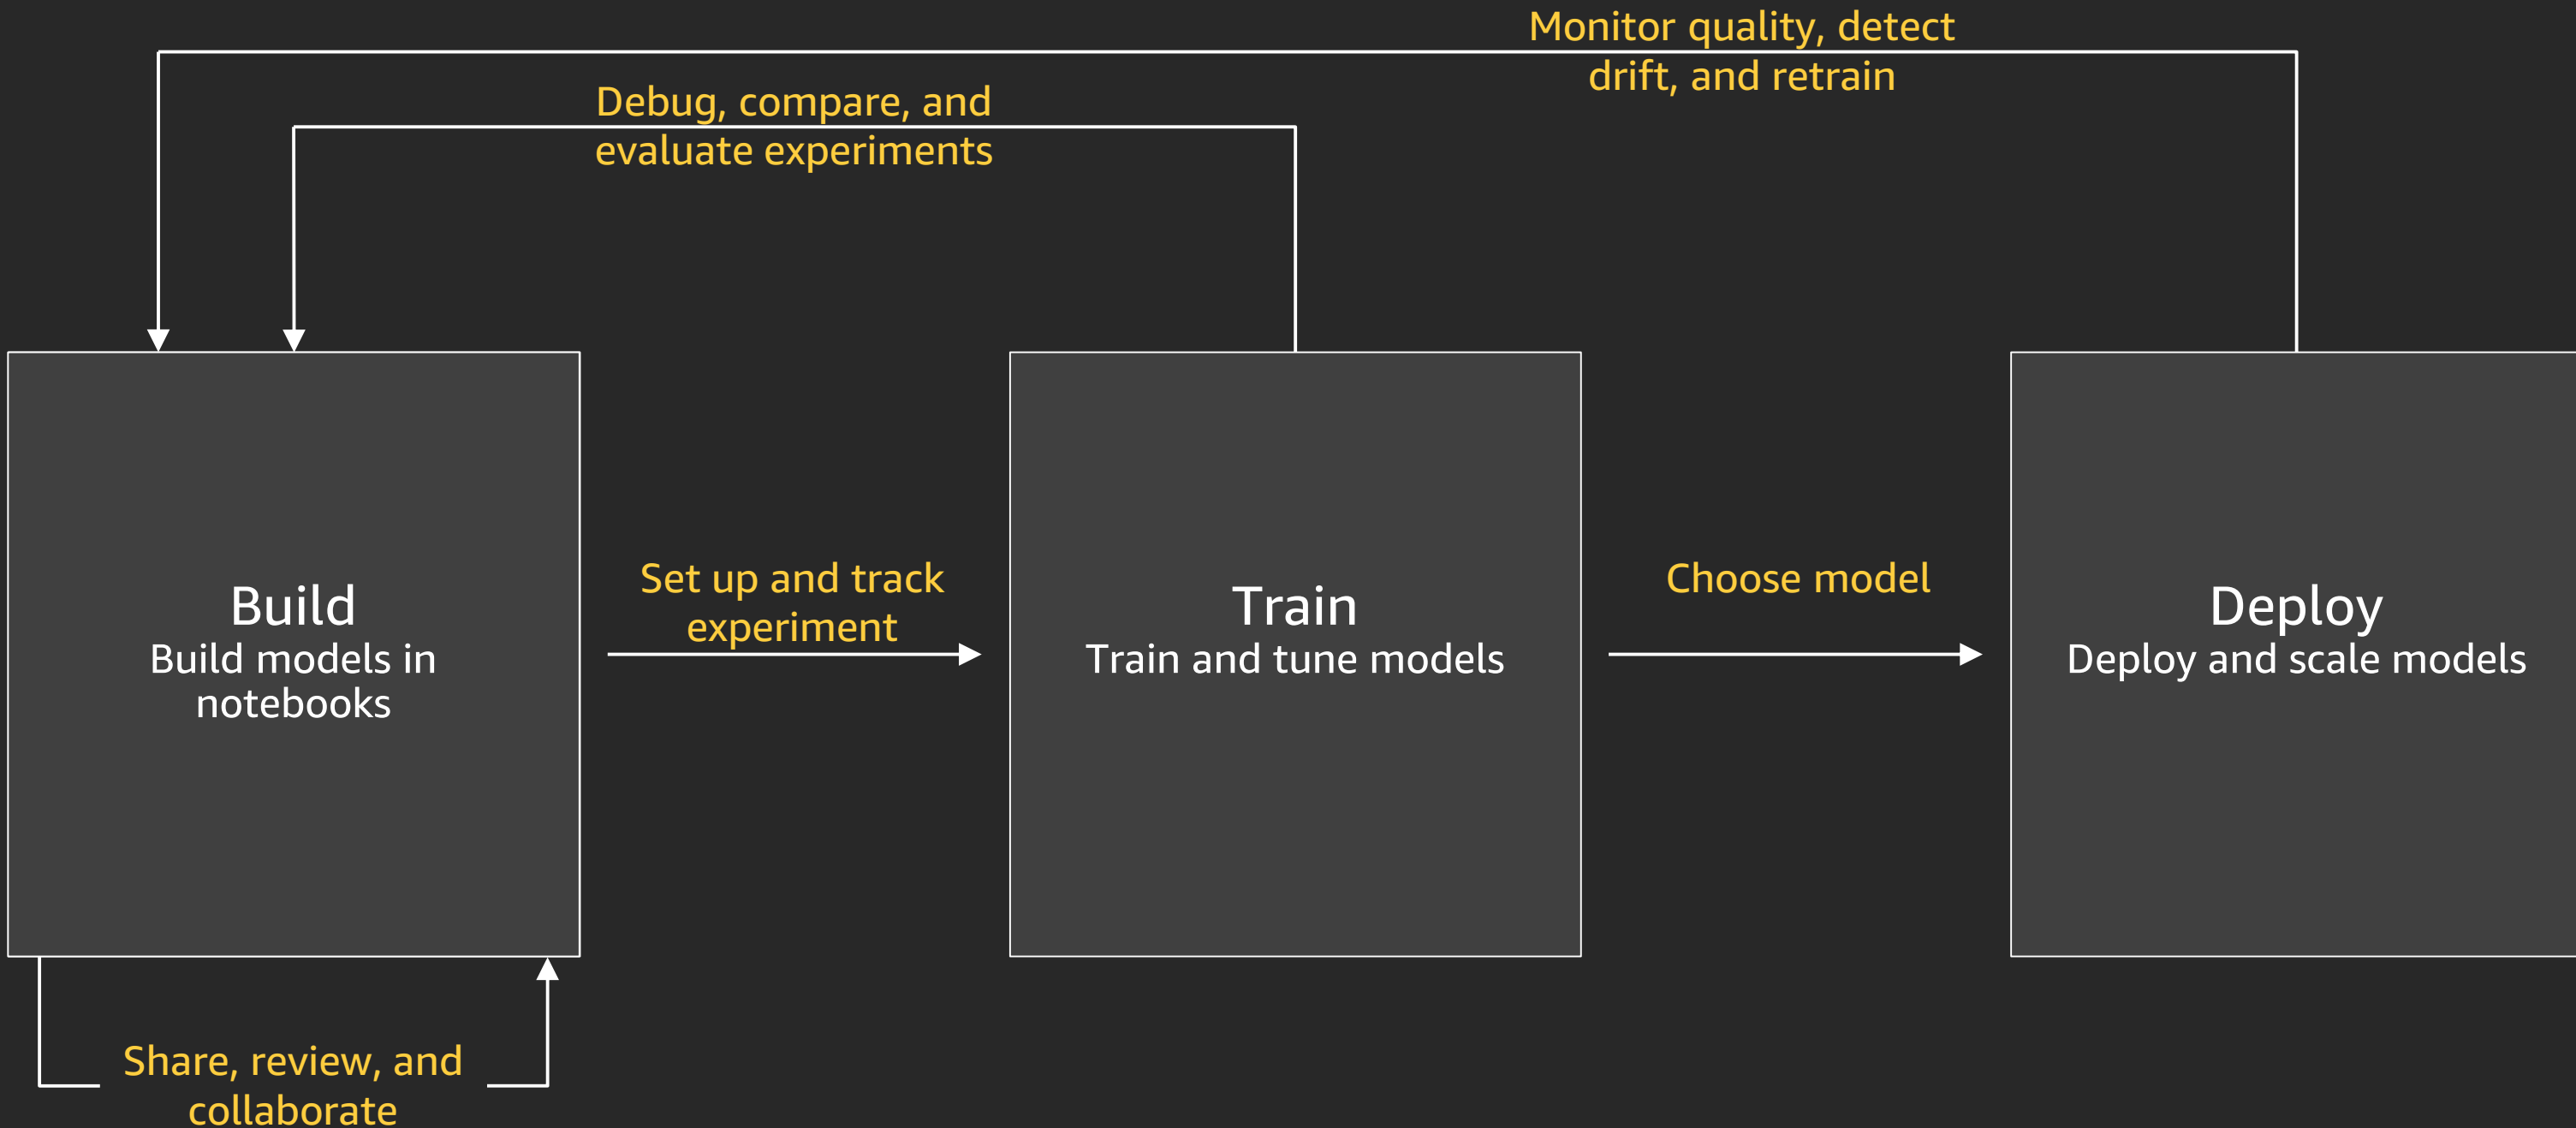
Monitor quality, detect drift, and retrain

Debug, compare, and evaluate experiments

Build
Build models in notebooks

Set up and track experiment

Train
Train and tune models

Choose model

Deploy
Deploy and scale models

Share, review, and collaborate